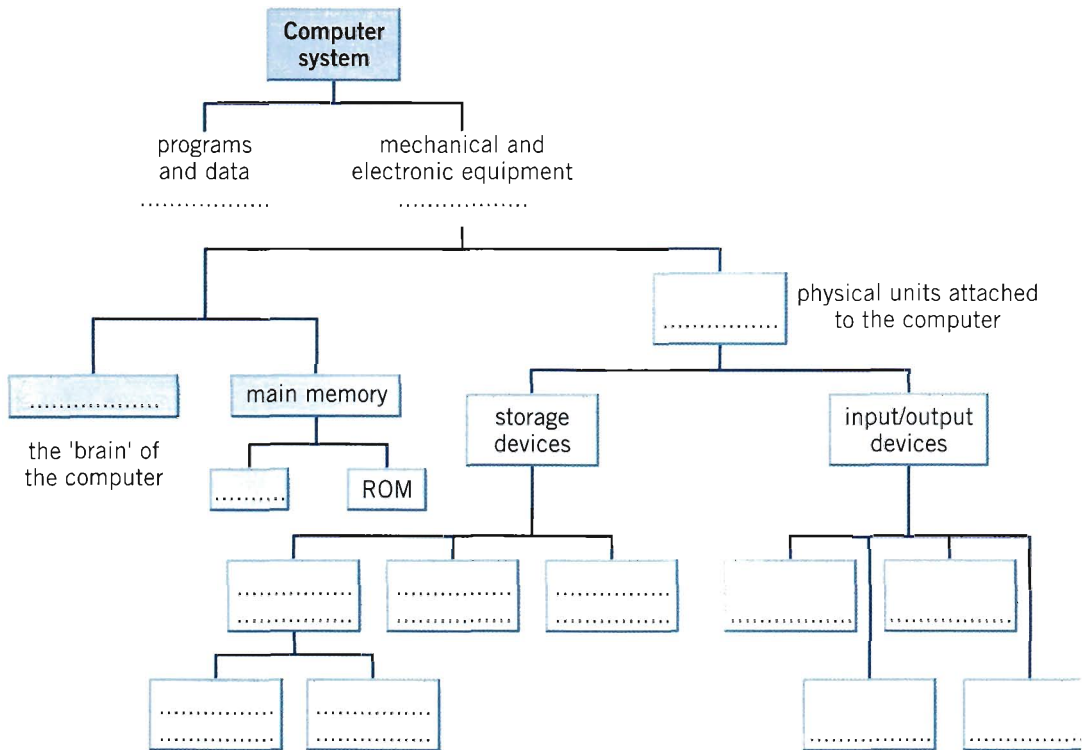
Computer system

programs and data
..................

mechanical and electronic equipment
..................

................
physical units attached to the computer

..................
the 'brain' of the computer

main memory

..........

ROM

storage devices

input/output devices

................
................

................

................

................

................

................
................

................
................

................

................